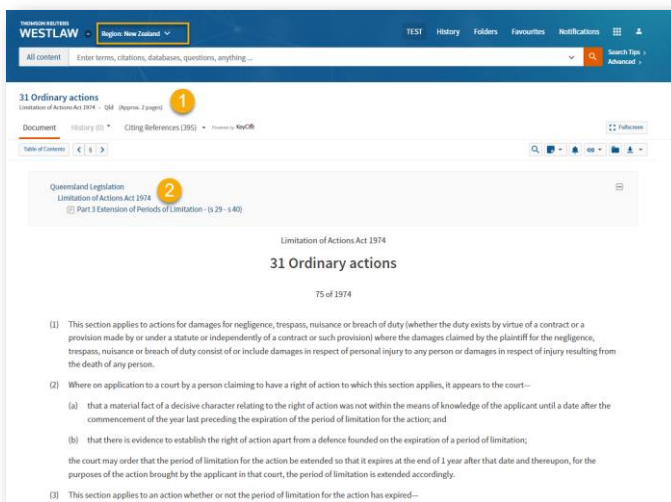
THOMSON REUTERS
WESTLAW

Region: New Zealand

TEST History Folders Favourites Notifications

All content Enter terms, citations, databases, questions, anything ...

Search Tips
Advanced

31 Ordinary actions
Limitation of Actions Act 1974 - Qld (Approx. 2 pages)

1

Document History (0) Citing References (395) Powered by KeyCite

Fullscreen

Table of Contents § 

Queensland Legislation
Limitation of Actions Act 1974
2
Part 3 Extension of Periods of Limitation - (s 29 - s 40)

Limitation of Actions Act 1974

31 Ordinary actions

75 of 1974

(1) This section applies to actions for damages for negligence, trespass, nuisance or breach of duty (whether the duty exists by virtue of a contract or a provision made by or under a statute or independently of a contract or any such provision) where the damages claimed by the plaintiff for the negligence, trespass, nuisance or breach of duty consist of or include damages in respect of personal injury to any person or damages in respect of injury resulting from the death of any person.

(2) Where on application to a court by a person claiming to have a right of action to which this section applies, it appears to the court—

(a) that a material fact of a decisive character relating to the right of action was not within the means of knowledge of the applicant until a date after the commencement of the year last preceding the expiration of the period of limitation for the action; and

(b) that there is evidence to establish the right of action apart from a defence founded on the expiration of a period of limitation;

the court may order that the period of limitation for the action be extended so that it expires at the end of 1 year after that date and thereupon, for the purposes of the action brought by the applicant in that court, the period of limitation is extended accordingly.

(3) This section applies to an action whether or not the period of limitation for the action has expired—